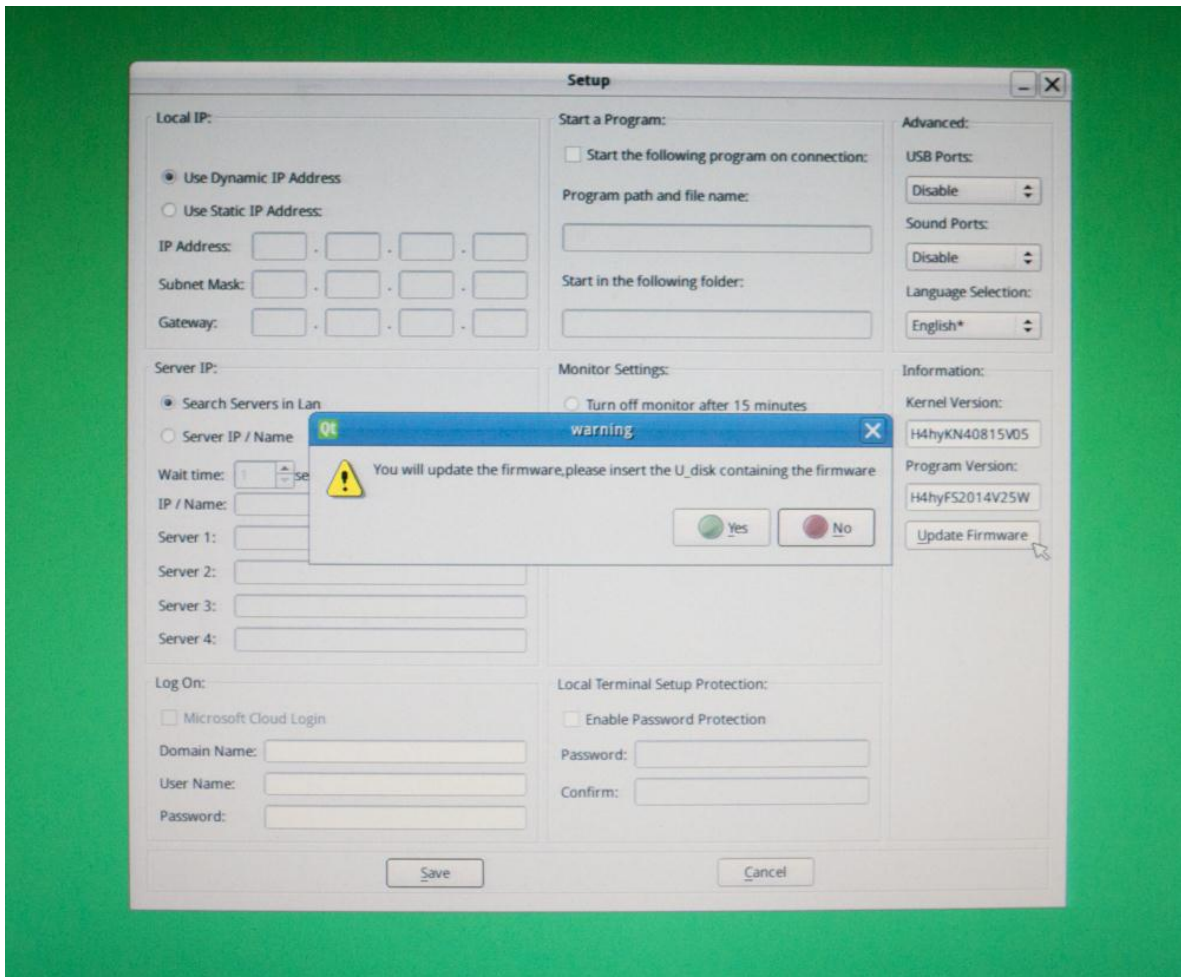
Setup

Local IP:

Use Dynamic IP Address

Use Static IP Address:

IP Address: . . .

Subnet Mask: . . .

Gateway: . . .

Start a Program:

Start the following program on connection:

Program path and file name:

Start in the following folder:

Advanced:

USB Ports:

Disable

Sound Ports:

Disable

Language Selection:

English*

Server IP:

Search Servers in Lan

Server IP / Name

Wait time: 1 se

IP / Name:

Server 1:

Server 2:

Server 3:

Server 4:

Monitor Settings:

Turn off monitor after 15 minutes

Information:

Kernel Version:

H4hyKN40815V05

Program Version:

H4hyFS2014V25W

Update Firmware

Qt warning

You will update the firmware,please insert the U_disk containing the firmware

Yes

No

Log On:

Microsoft Cloud Login

Domain Name:

User Name:

Password:

Local Terminal Setup Protection:

Enable Password Protection

Password:

Confirm:

Save

Cancel